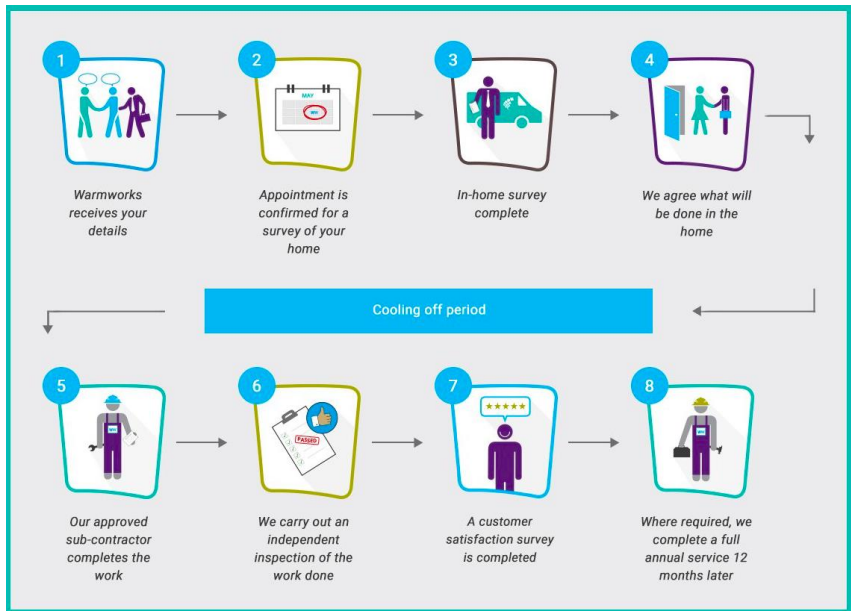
1

Warmworks receives your details

2

MAY

WH

Appointment is confirmed for a survey of your home

3

In-home survey complete

4

We agree what will be done in the home

Cooling off period

5

Our approved sub-contractor completes the work

6

PASSED

We carry out an independent inspection of the work done

7

★★★★★

A customer satisfaction survey is completed

8

Where required, we complete a full annual service 12 months later